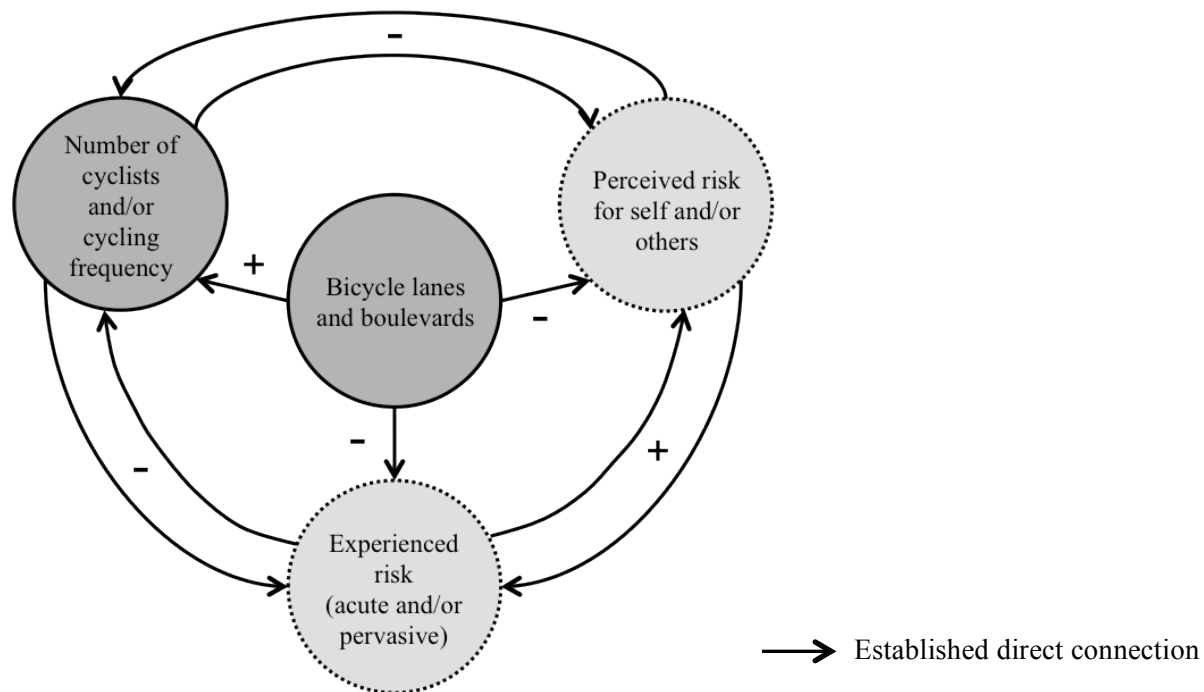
-

Number of cyclists and/or cycling frequency

Perceived risk for self and/or others

+

Bicycle lanes and boulevards

-

-

-

+

Experienced risk (acute and/or pervasive)

Established direct connection